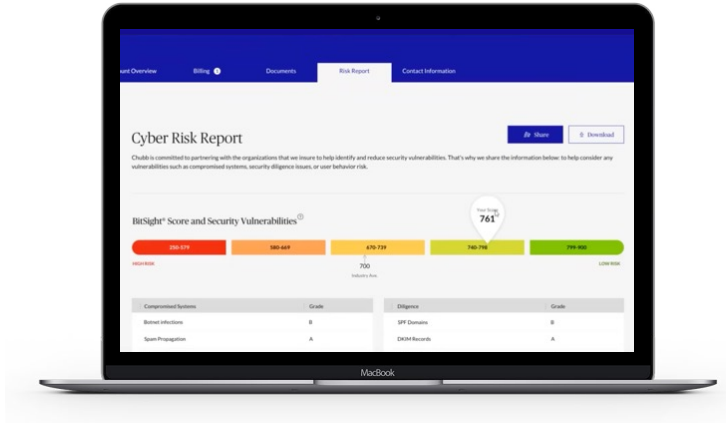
unt Overview Billing 1 Documents Risk Report Contact Information

Cyber Risk Report

Share Download

Chubb is committed to partnering with the organizations that we insure to help identify and reduce security vulnerabilities. That's why we share the information below: to help consider any vulnerabilities such as compromised systems, security diligence issues, or user behavior risk.

BitSight® Score and Security Vulnerabilities

Your Score 761

250-579 580-669 670-739 740-798 799-900

HIGH RISK 700 Industry Avg LOW RISK

| Compromised Systems | Grade |
|---|---|
| Botnet Infections | B |
| Spam Propagation | A |

| Diligence | Grade |
|---|---|
| SPF Domains | B |
| DKIM Records | A |

MacBook